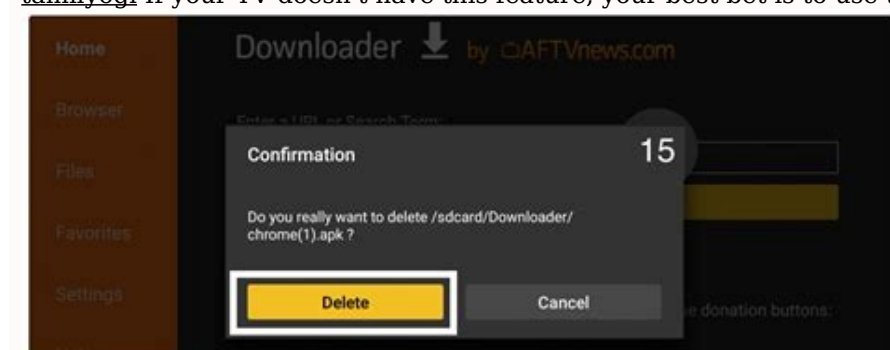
tamiyogi If your TV doesn't have this feature, your best bet is to use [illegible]

Home

Browser

Files

Favorites

Settings

Downloader by AFTVnews.com

Enter a URL or Search Term:

15

Confirmation

Do you really want to delete /sdcard/Downloader/chrome(1).apk ?

Delete

Cancel

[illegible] donation buttons: